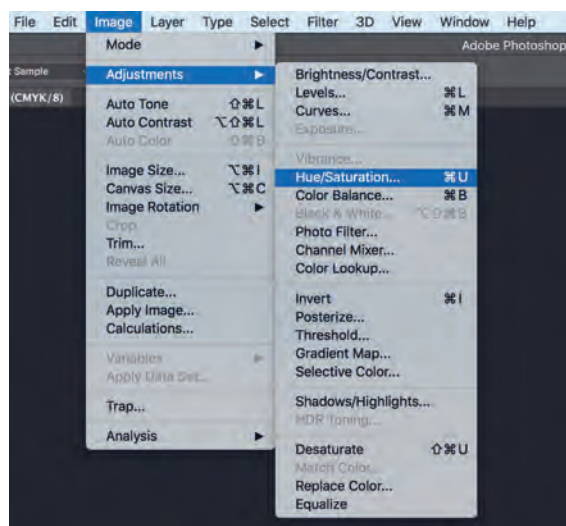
File Edit Image Layer Type Select Filter 3D View Window Help
Adobe Photoshop
t Sample
(CMYK/8)
Mode ▶
Adjustments ▶
Auto Tone ⇧⌘L
Auto Contrast ⌥⇧⌘L
Auto Color ⇧⌘B
Image Size... ⌥⌘I
Canvas Size... ⌥⌘C
Image Rotation ▶
Crop
Trim...
Reveal All
Duplicate...
Apply Image...
Calculations...
Variables ▶
Apply Data Set...
Trap...
Analysis ▶
Brightness/Contrast...
Levels... ⌘L
Curves... ⌘M
Exposure...
Vibrance...
Hue/Saturation... ⌘U
Color Balance... ⌘B
Black & White... ⌥⇧⌘B
Photo Filter...
Channel Mixer...
Color Lookup...
Invert ⌘I
Posterize...
Threshold...
Gradient Map...
Selective Color...
Shadows/Highlights...
HDR Toning...
Desaturate ⇧⌘U
Match Color...
Replace Color...
Equalize